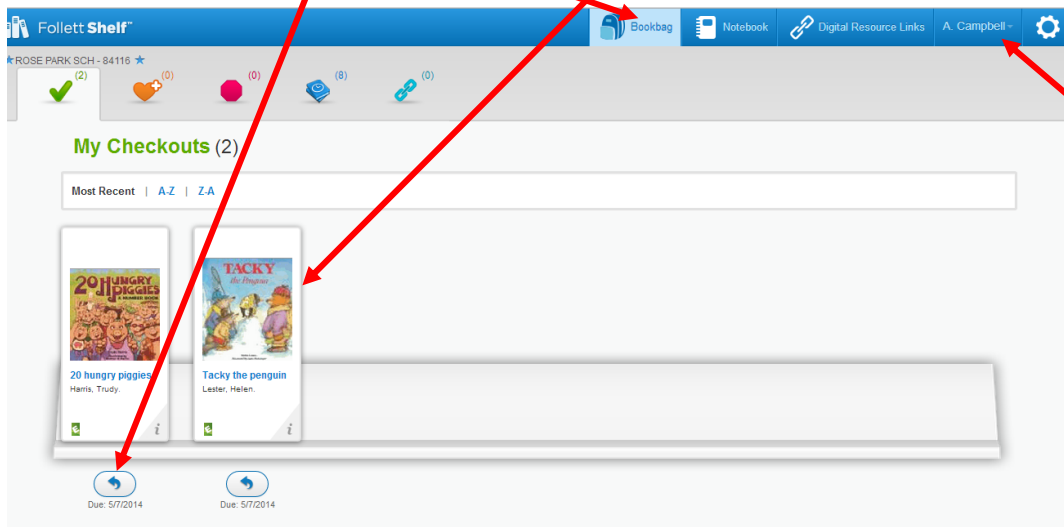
Follett Shelf™

Bookbag | Notebook | Digital Resource Links | A. Campbell

ROSE PARK SCH - 84116

(2) (0) (0) (8) (0)

My Checkouts (2)

Most Recent | A-Z | Z-A

20 HUNGRY PIGGIES

TACKY the Penguin

20 hungry piggies
Harris, Trudy.

Tacky the penguin
Lester, Helen.

Due: 5/7/2014

Due: 5/7/2014